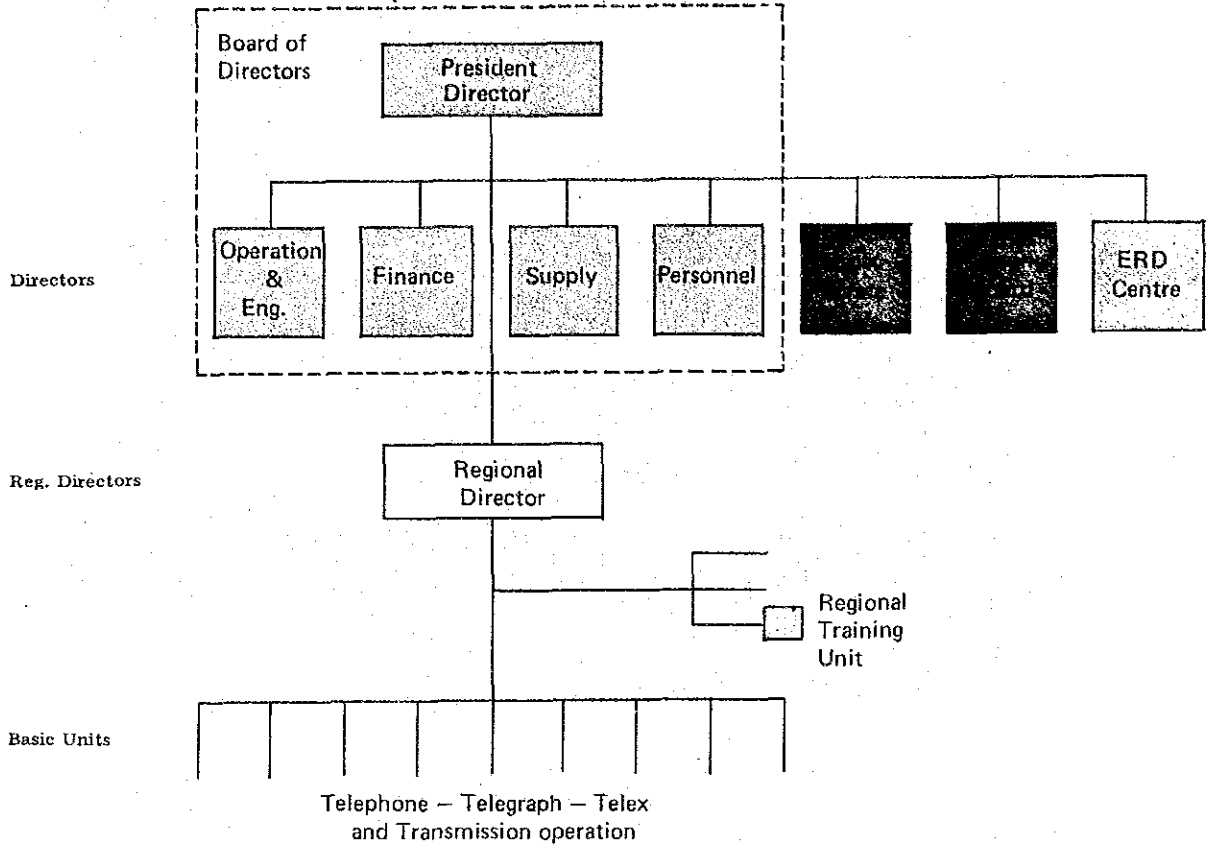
Board of Directors

President Director

Directors

Operation & Eng.

Finance

Supply

Personnel

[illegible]

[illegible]

ERD Centre

Reg. Directors

Regional Director

Regional Training Unit

Basic Units

Telephone – Telegraph – Telex and Transmission operation